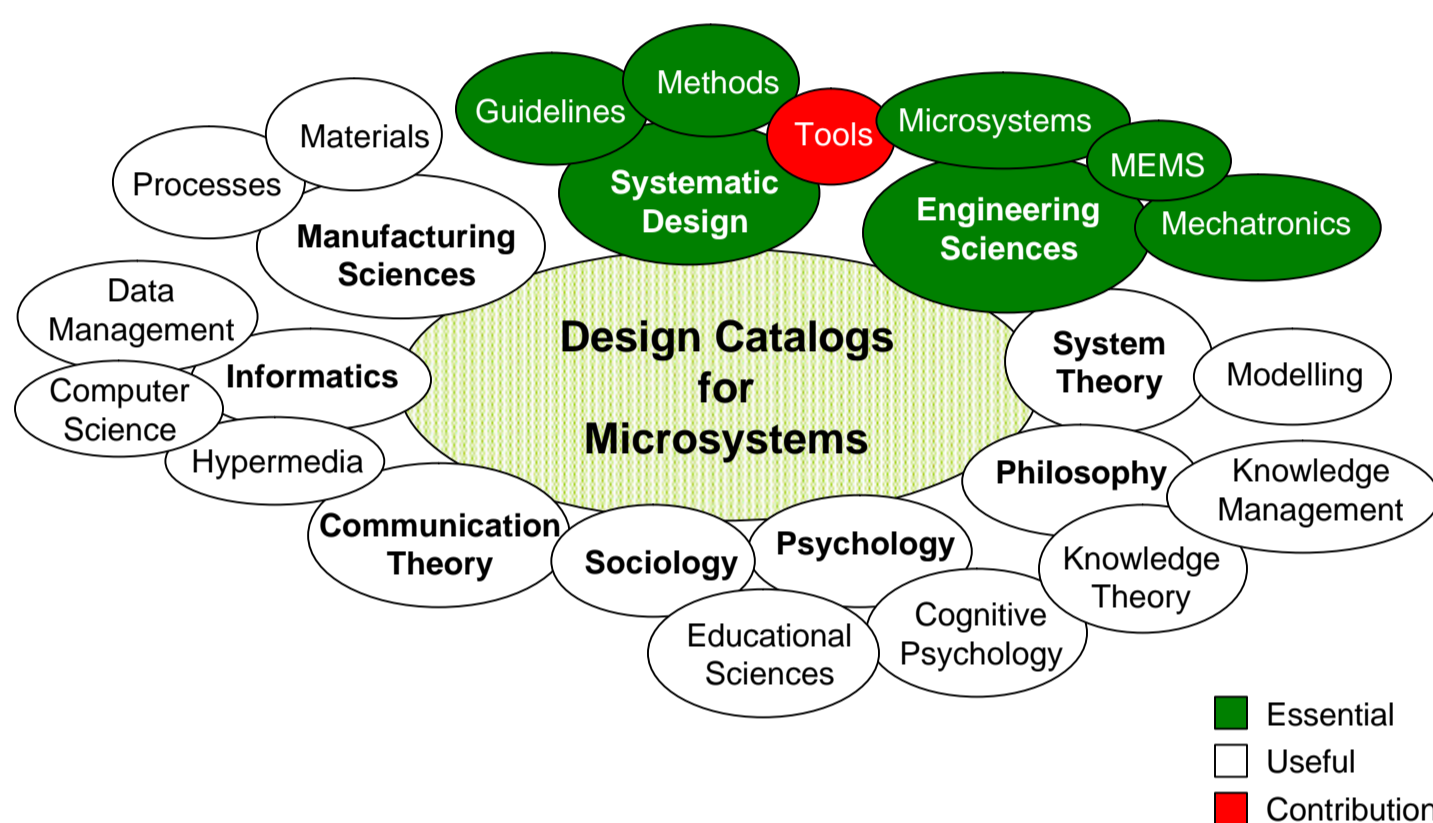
Guidelines
Methods
Tools
Microsystems
MEMS
Materials
Processes
Systematic Design
Engineering Sciences
Mechatronics
Manufacturing Sciences
Data Management
Design Catalogs for Microsystems
System Theory
Modelling
Informatics
Computer Science
Hypermedia
Philosophy
Knowledge Management
Communication Theory
Sociology
Psychology
Knowledge Theory
Educational Sciences
Cognitive Psychology

Essential
Useful
Contribution